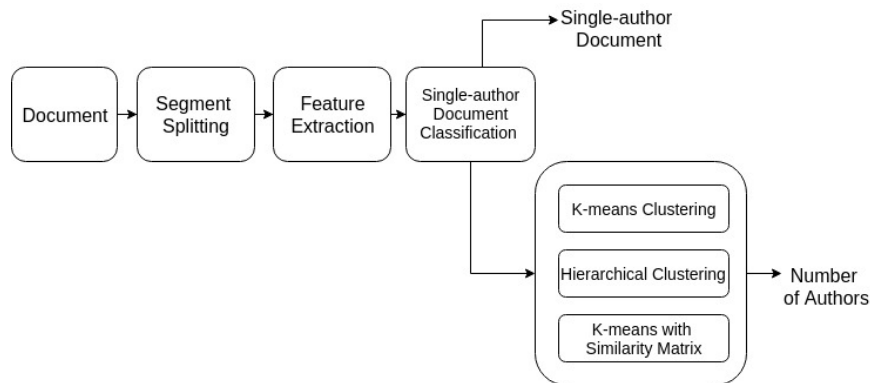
Single-author Document

Document

Segment Splitting

Feature Extraction

Single-author Document Classification

K-means Clustering

Hierarchical Clustering

K-means with Similarity Matrix

Number of Authors